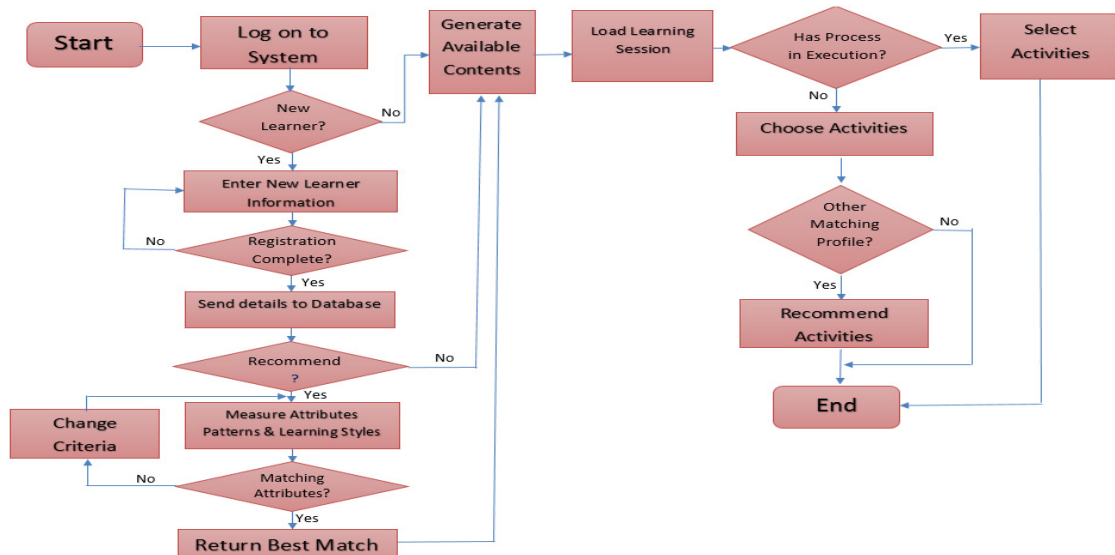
Start

Log on to System

New Learner?

No

Yes

Enter New Learner Information

No

Registration Complete?

Yes

Send details to Database

Recommend ?

No

Yes

Change Criteria

Measure Attributes Patterns & Learning Styles

No

Matching Attributes?

Yes

Return Best Match

Generate Available Contents

Load Learning Session

Has Process in Execution?

Yes

Select Activities

No

Choose Activities

Other Matching Profile?

No

Yes

Recommend Activities

End